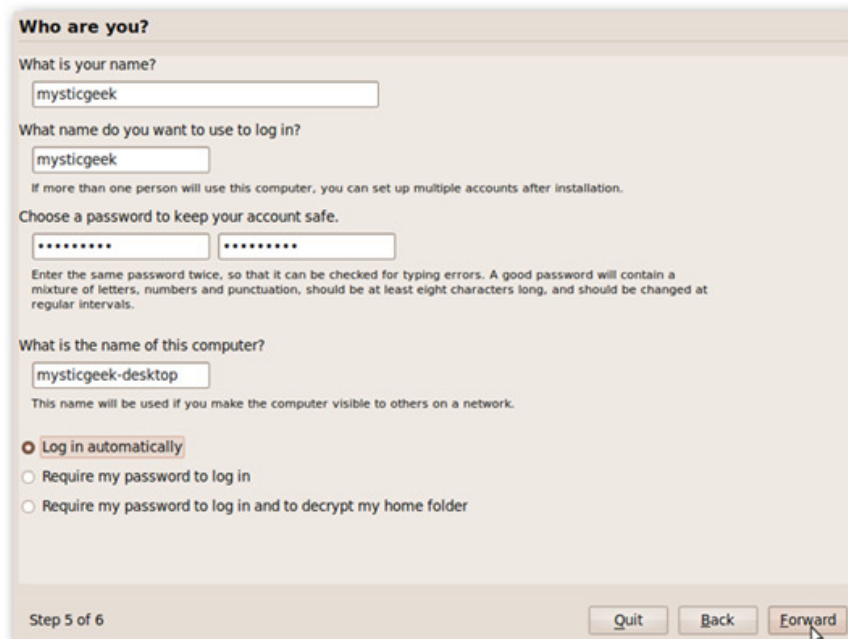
Who are you?

What is your name?

mysticgeek

What name do you want to use to log in?

mysticgeek

If more than one person will use this computer, you can set up multiple accounts after installation.

Choose a password to keep your account safe.

•••••••••• ••••••••••

Enter the same password twice, so that it can be checked for typing errors. A good password will contain a mixture of letters, numbers and punctuation, should be at least eight characters long, and should be changed at regular intervals.

What is the name of this computer?

mysticgeek-desktop

This name will be used if you make the computer visible to others on a network.

Log in automatically

Require my password to log in

Require my password to log in and to decrypt my home folder

Step 5 of 6

Quit

Back

Forward